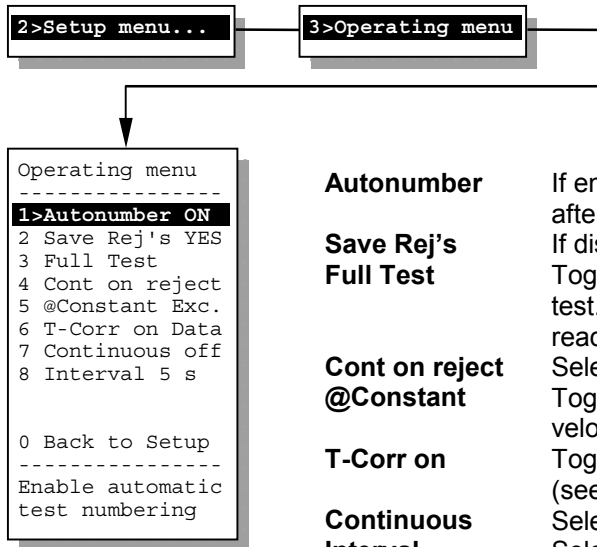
2>Setup menu...

3>Operating menu

Operating menu
---------------
1>Autonumber ON
2 Save Rej's YES
3 Full Test
4 Cont on reject
5 @Constant Exc.
6 T-Corr on Data
7 Continuous off
8 Interval 5 s

0 Back to Setup
---------------
Enable automatic test numbering

**Autonumber** If en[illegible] afte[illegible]
**Save Rej's** If dis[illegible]
**Full Test** Tog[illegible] test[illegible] rea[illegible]
**Cont on reject** Sele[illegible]
**@Constant** Tog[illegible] velo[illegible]
**T-Corr on** Tog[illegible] (se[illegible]
**Continuous** Sele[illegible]
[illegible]